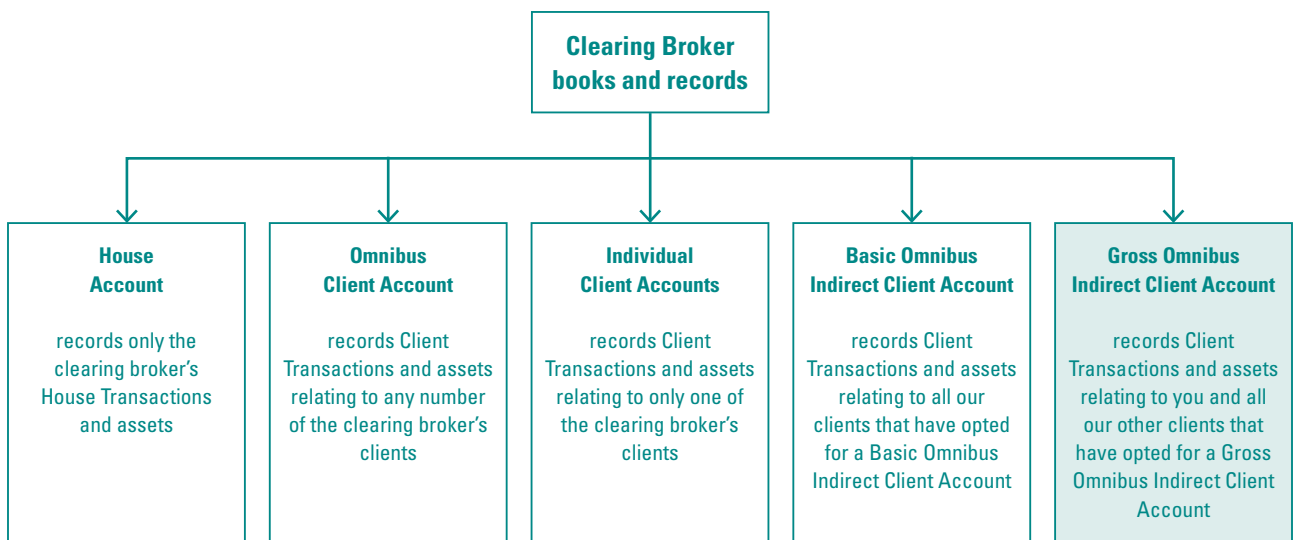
Clearing Broker books and records

House Account

records only the clearing broker's House Transactions and assets

Omnibus Client Account

records Client Transactions and assets relating to any number of the clearing broker's clients

Individual Client Accounts

records Client Transactions and assets relating to only one of the clearing broker's clients

Basic Omnibus Indirect Client Account

records Client Transactions and assets relating to all our clients that have opted for a Basic Omnibus Indirect Client Account

Gross Omnibus Indirect Client Account

records Client Transactions and assets relating to you and all our other clients that have opted for a Gross Omnibus Indirect Client Account